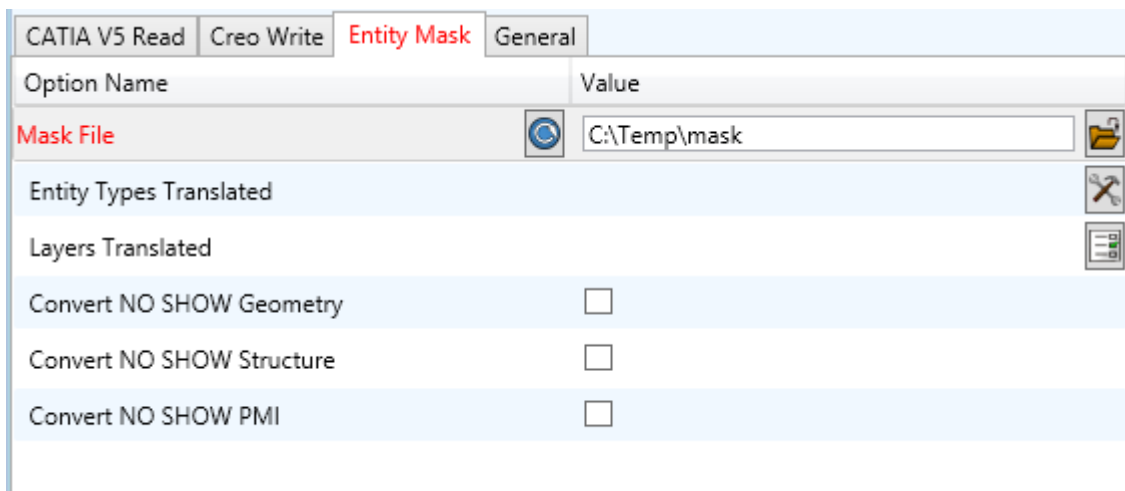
CATIA V5 Read | Creo Write | Entity Mask | General

| Option Name | Value |
|---|---|
| Mask File | C:\Temp\mask |
| Entity Types Translated | |
| Layers Translated | |
| Convert NO SHOW Geometry | |
| Convert NO SHOW Structure | |
| Convert NO SHOW PMI | |